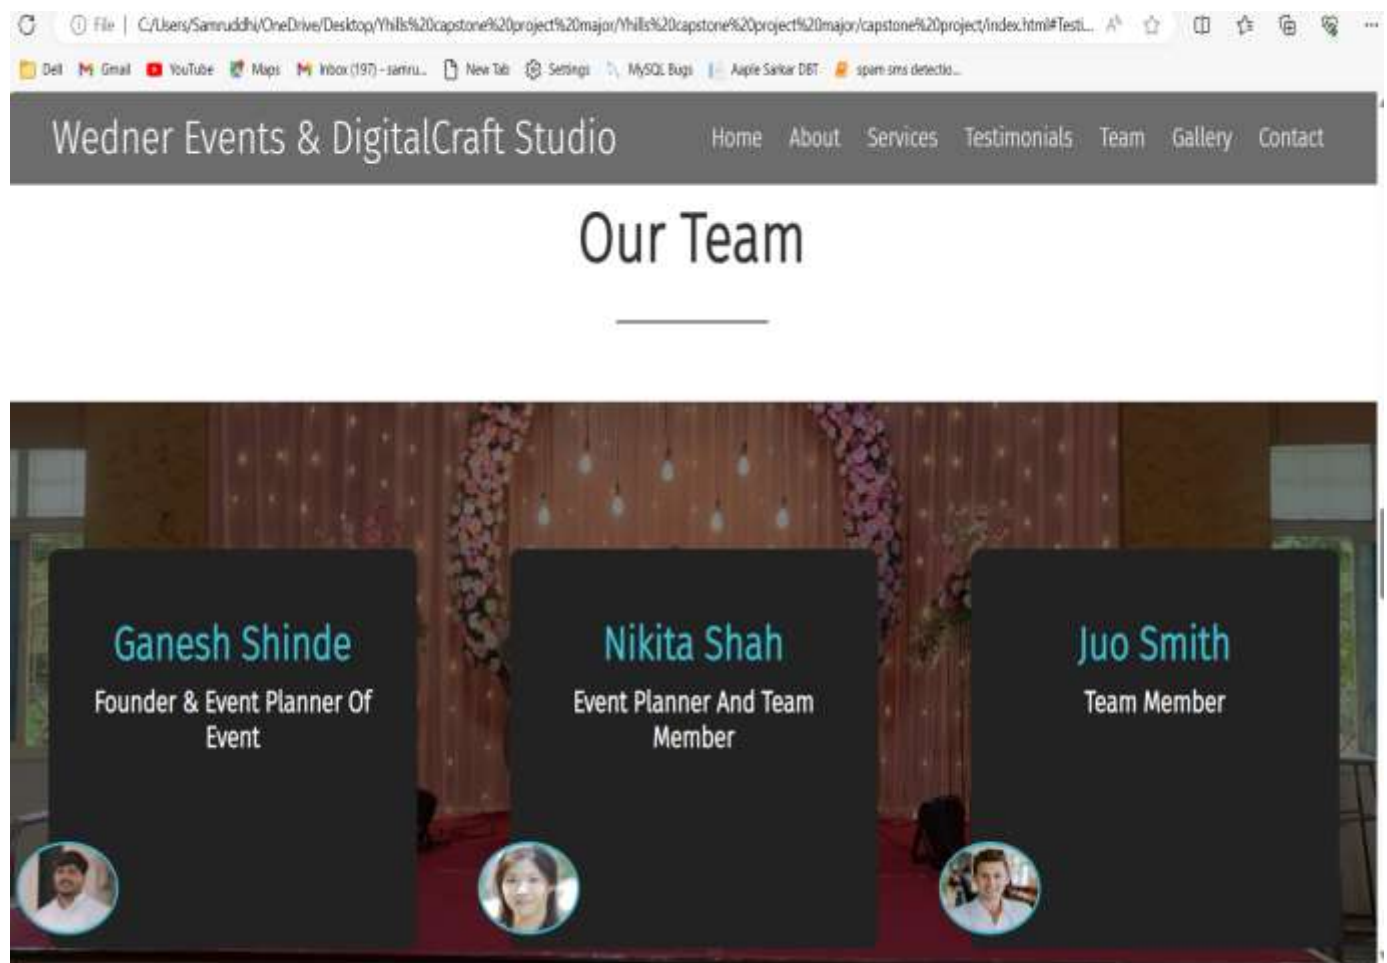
File | C:/Users/Samruddhi/OneDrive/Desktop/Yhills%20capstone%20project%20major/Yhills%20capstone%20project%20major/capstone%20project/index.html#Testi...

Dell  Gmail  YouTube  Maps  Inbox (197) - samru...  New Tab  Settings  MySQL Bugs  Aaple Sarkar DBT  spam sms detectio...

Wedner Events & DigitalCraft Studio

Home About Services Testimonials Team Gallery Contact

Our Team

Ganesh Shinde

Founder & Event Planner Of Event

Nikita Shah

Event Planner And Team Member

Juo Smith

Team Member